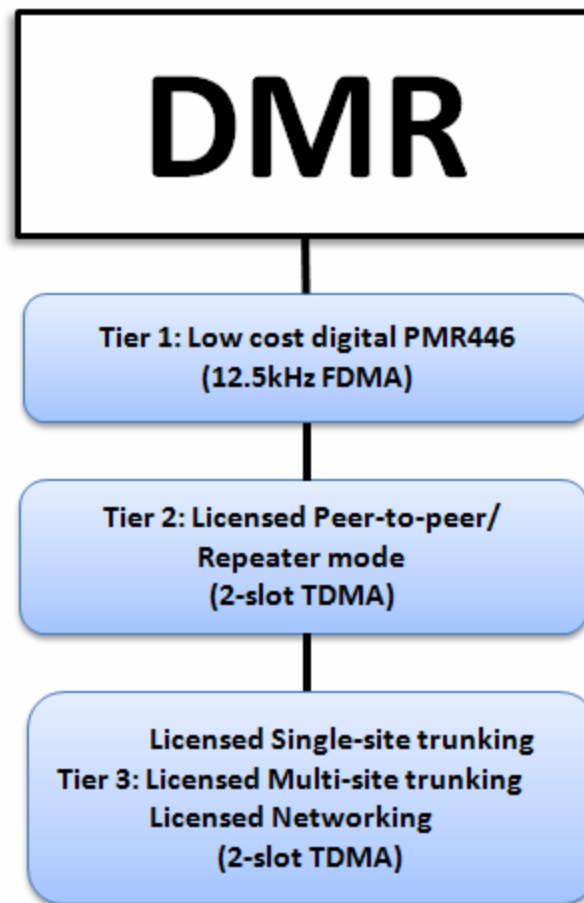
DMR

Tier 1: Low cost digital PMR446
(12.5kHz FDMA)

Tier 2: Licensed Peer-to-peer/
Repeater mode
(2-slot TDMA)

Licensed Single-site trunking
Tier 3: Licensed Multi-site trunking
Licensed Networking
(2-slot TDMA)